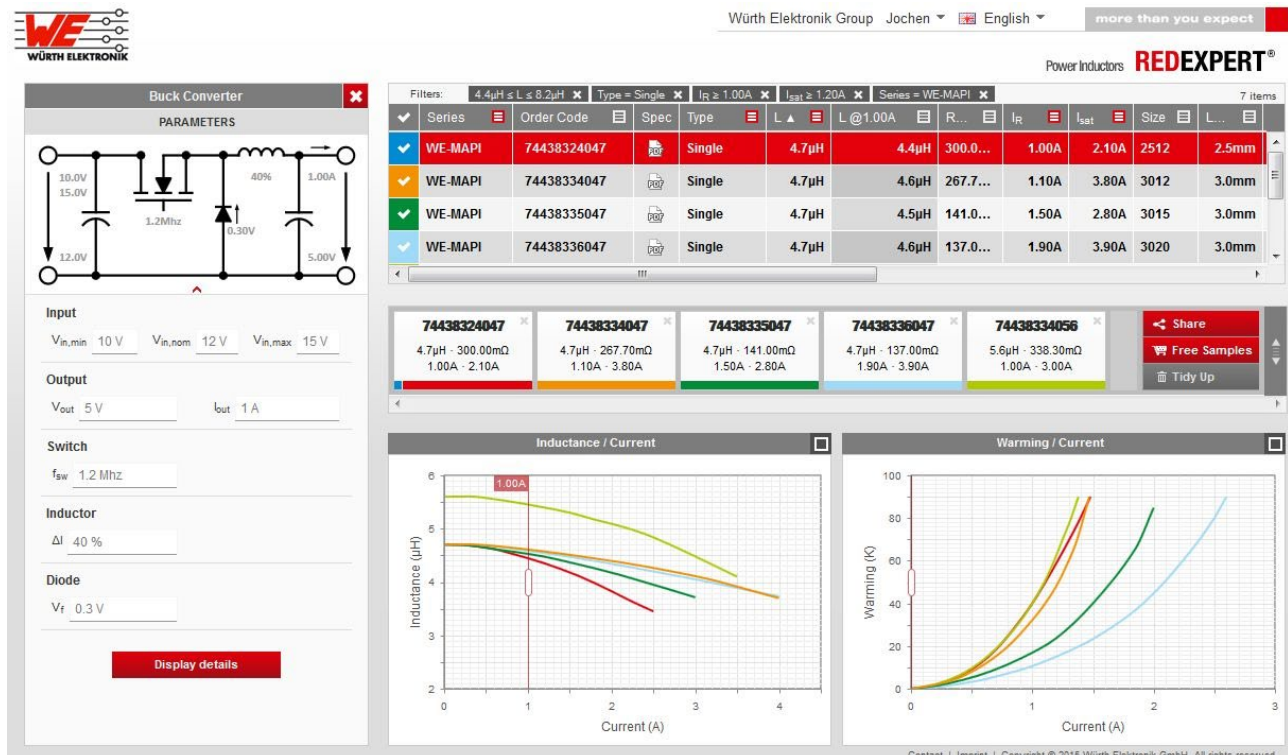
WÜRTH ELEKTRONIK

Würth Elektronik Group Jochen English

more than you expect

Power Inductors REDEXPERT®

Buck Converter

PARAMETERS

10.0V
15.0V

12.0V

1.2Mhz

40%

0.30V

1.00A

5.00V

Input

$V_{in,min}$ 10 V $V_{in,nom}$ 12 V $V_{in,max}$ 15 V

Output

$V_{out}$ 5 V $I_{out}$ 1 A

Switch

$f_{sw}$ 1.2 Mhz

Inductor

ΔI 40 %

Diode

$V_f$ 0.3 V

Display details

Filters: 4.4μH ≤ L ≤ 8.2μH Type = Single $I_R$ ≥ 1.00A $I_{sat}$ ≥ 1.20A Series = WE-MAPI

7 items

| | Series | Order Code | Spec | Type | L ▲ | L @1.00A | R... | $I_R$ | $I_{sat}$ | Size | L... |
|---|---|---|---|---|---|---|---|---|---|---|---|
| | WE-MAPI | 74438324047 | PDF | Single | 4.7μH | 4.4μH | 300.0... | 1.00A | 2.10A | 2512 | 2.5mm |
| | WE-MAPI | 74438334047 | PDF | Single | 4.7μH | 4.6μH | 267.7... | 1.10A | 3.80A | 3012 | 3.0mm |
| | WE-MAPI | 74438335047 | PDF | Single | 4.7μH | 4.5μH | 141.0... | 1.50A | 2.80A | 3015 | 3.0mm |
| | WE-MAPI | 74438336047 | PDF | Single | 4.7μH | 4.6μH | 137.0... | 1.90A | 3.90A | 3020 | 3.0mm |

74438324047
4.7μH · 300.00mΩ
1.00A · 2.10A

74438334047
4.7μH · 267.70mΩ
1.10A · 3.80A

74438335047
4.7μH · 141.00mΩ
1.50A · 2.80A

74438336047
4.7μH · 137.00mΩ
1.90A · 3.90A

74438334056
5.6μH · 338.30mΩ
1.00A · 3.00A

Share
Free Samples
Tidy Up

Inductance / Current

1.00A

Inductance (μH)
6 5 4 3 2
0 1 2 3 4
Current (A)

Warming / Current

Warming (K)
100 80 60 40 20 0
0 1 2 3
Current (A)

Contact | Imprint | Copyright © 2015 Würth Elektronik GmbH. All rights reserved